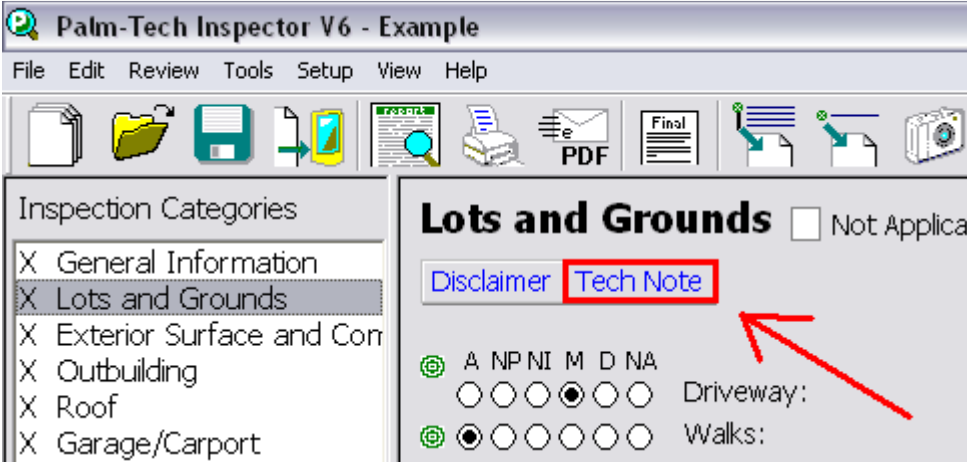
Palm-Tech Inspector V6 - Example

File Edit Review Tools Setup View Help

reports

PDF

Final

Inspection Categories

X General Information
X Lots and Grounds
X Exterior Surface and Com
X Outbuilding
X Roof
X Garage/Carport

Lots and Grounds

Not Applica

Disclaimer Tech Note

A NP NI M D NA

Driveway:

Walks: